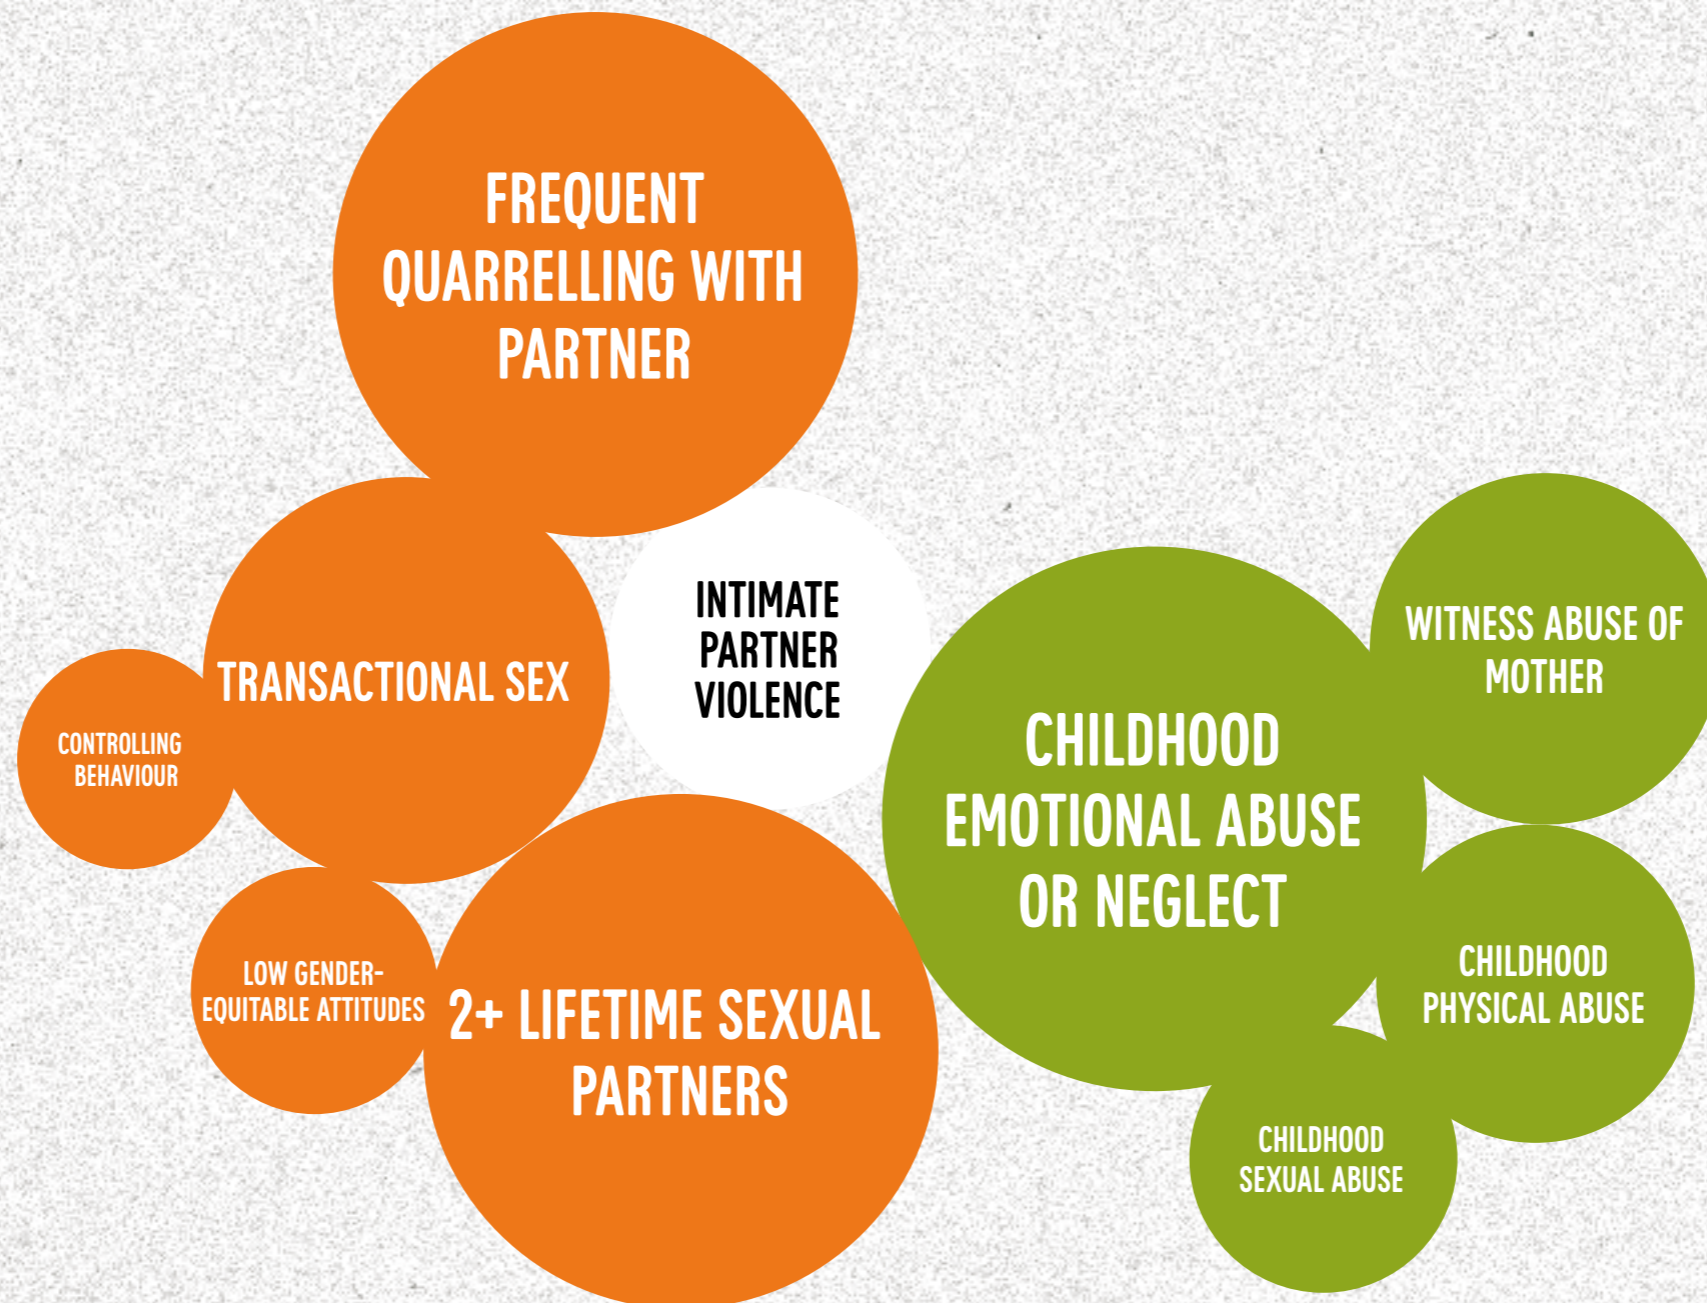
FREQUENT QUARRELLING WITH PARTNER

TRANSACTIONAL SEX

CONTROLLING BEHAVIOUR

INTIMATE PARTNER VIOLENCE

LOW GENDER-EQUITABLE ATTITUDES

2+ LIFETIME SEXUAL PARTNERS

CHILDHOOD EMOTIONAL ABUSE OR NEGLECT

WITNESS ABUSE OF MOTHER

CHILDHOOD PHYSICAL ABUSE

CHILDHOOD SEXUAL ABUSE